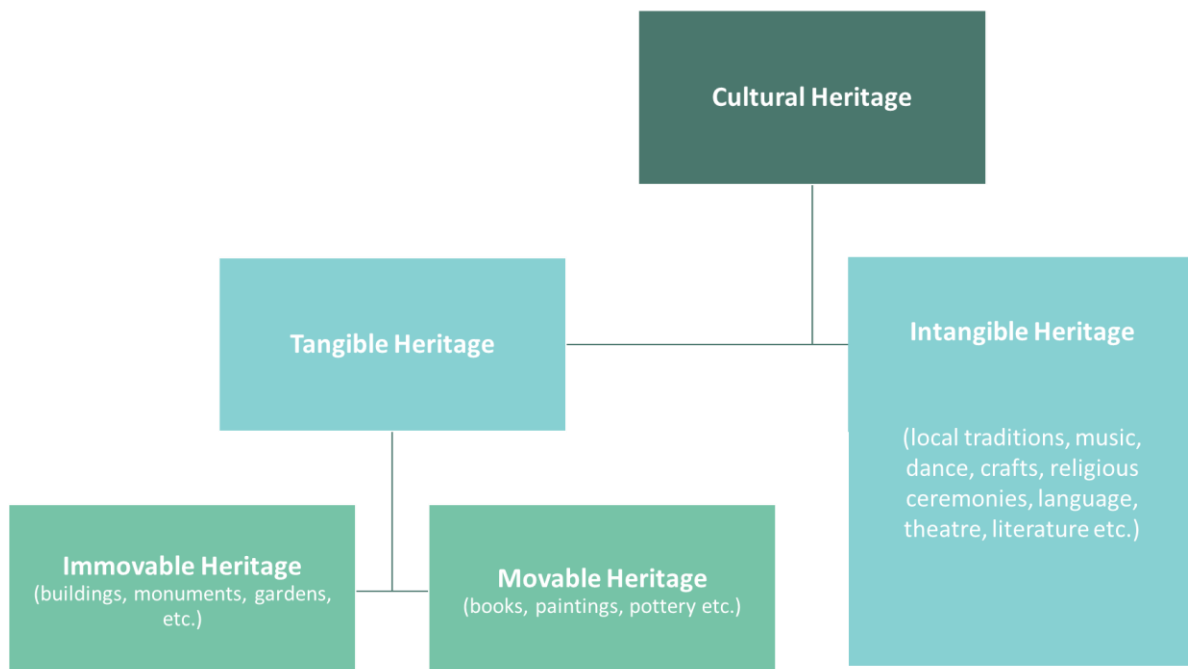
Cultural Heritage

Tangible Heritage

Intangible Heritage

(local traditions, music, dance, crafts, religious ceremonies, language, theatre, literature etc.)

Immovable Heritage
(buildings, monuments, gardens, etc.)

Movable Heritage
(books, paintings, pottery etc.)